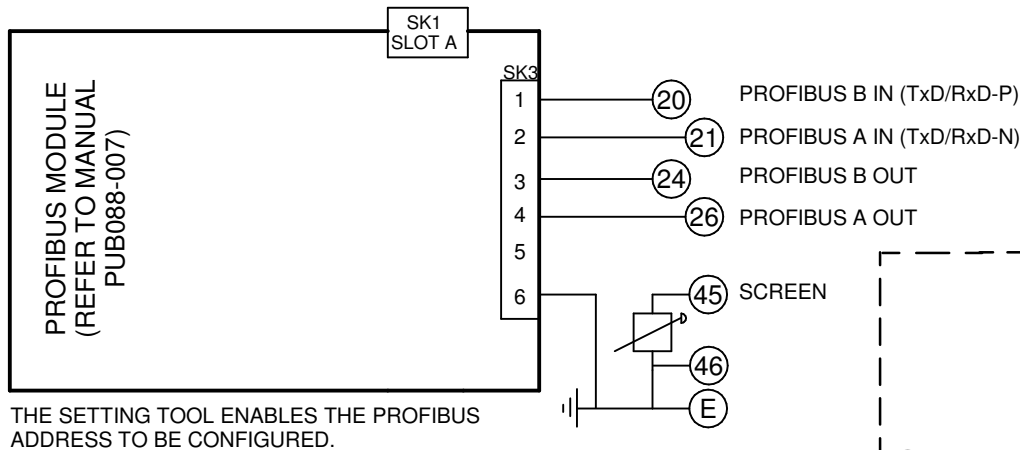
SK1
SLOT A

PROFIBUS MODULE
(REFER TO MANUAL
PUB088-007)

SK3
1
2
3
4
5
6

20 PROFIBUS B IN (TxD/RxD-P)
21 PROFIBUS A IN (TxD/RxD-N)
24 PROFIBUS B OUT
26 PROFIBUS A OUT
45 SCREEN
46
E

THE SETTING TOOL ENABLES THE PROFIBUS ADDRESS TO BE CONFIGURED.